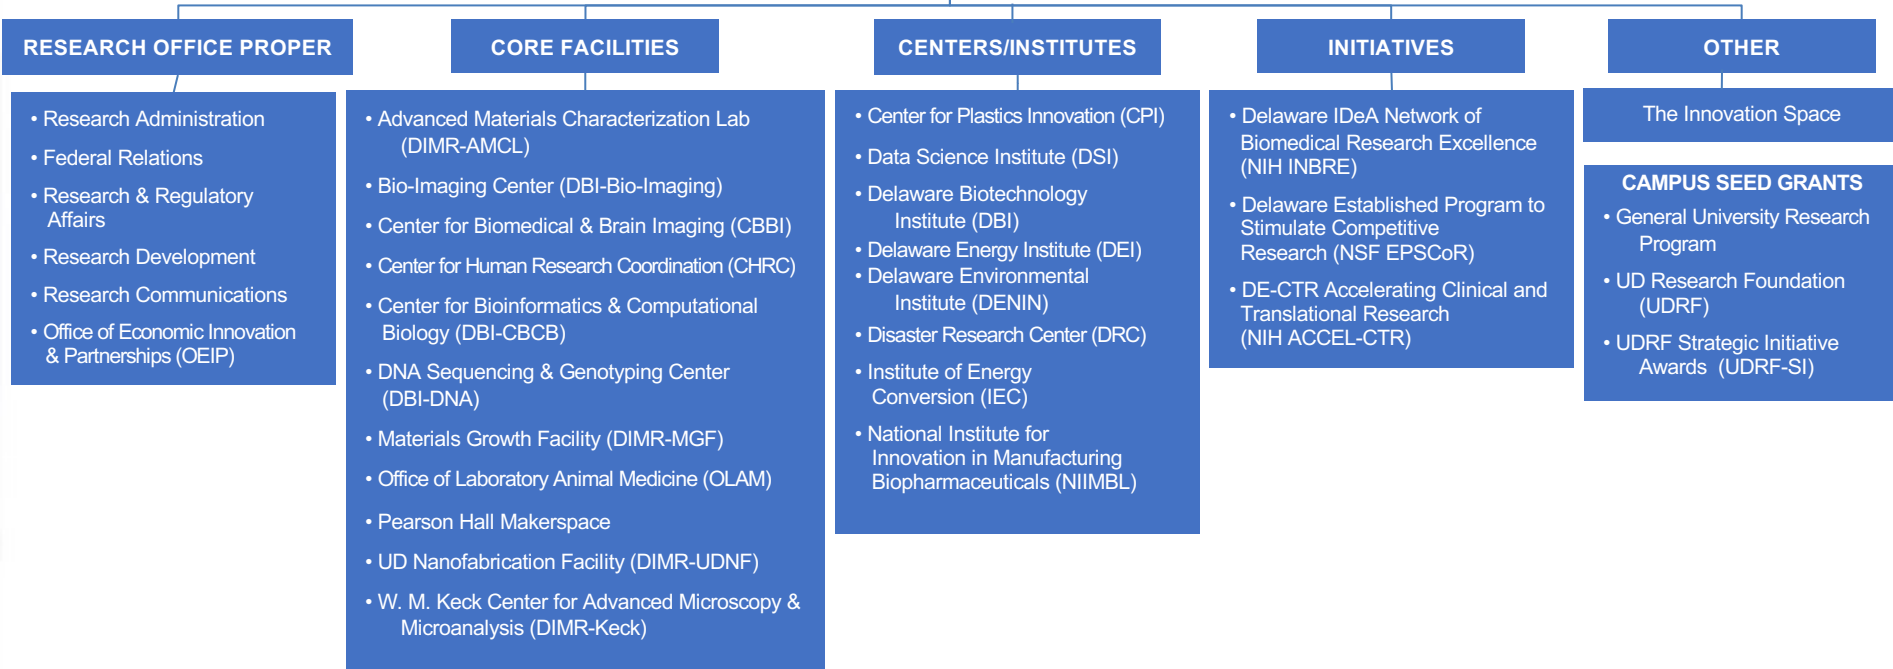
RESEARCH OFFICE PROPER

• Research Administration
• Federal Relations
• Research & Regulatory Affairs
• Research Development
• Research Communications
• Office of Economic Innovation & Partnerships (OEIP)

CORE FACILITIES

• Advanced Materials Characterization Lab (DIMR-AMCL)
• Bio-Imaging Center (DBI-Bio-Imaging)
• Center for Biomedical & Brain Imaging (CBBI)
• Center for Human Research Coordination (CHRC)
• Center for Bioinformatics & Computational Biology (DBI-CBCB)
• DNA Sequencing & Genotyping Center (DBI-DNA)
• Materials Growth Facility (DIMR-MGF)
• Office of Laboratory Animal Medicine (OLAM)
• Pearson Hall Makerspace
• UD Nanofabrication Facility (DIMR-UDNF)
• W. M. Keck Center for Advanced Microscopy & Microanalysis (DIMR-Keck)

CENTERS/INSTITUTES

• Center for Plastics Innovation (CPI)
• Data Science Institute (DSI)
• Delaware Biotechnology Institute (DBI)
• Delaware Energy Institute (DEI)
• Delaware Environmental Institute (DENIN)
• Disaster Research Center (DRC)
• Institute of Energy Conversion (IEC)
• National Institute for Innovation in Manufacturing Biopharmaceuticals (NIIMBL)

INITIATIVES

• Delaware IDeA Network of Biomedical Research Excellence (NIH INBRE)
• Delaware Established Program to Stimulate Competitive Research (NSF EPSCoR)
• DE-CTR Accelerating Clinical and Translational Research (NIH ACCEL-CTR)

OTHER

The Innovation Space

CAMPUS SEED GRANTS
• General University Research Program
• UD Research Foundation (UDRF)
• UDRF Strategic Initiative Awards (UDRF-SI)